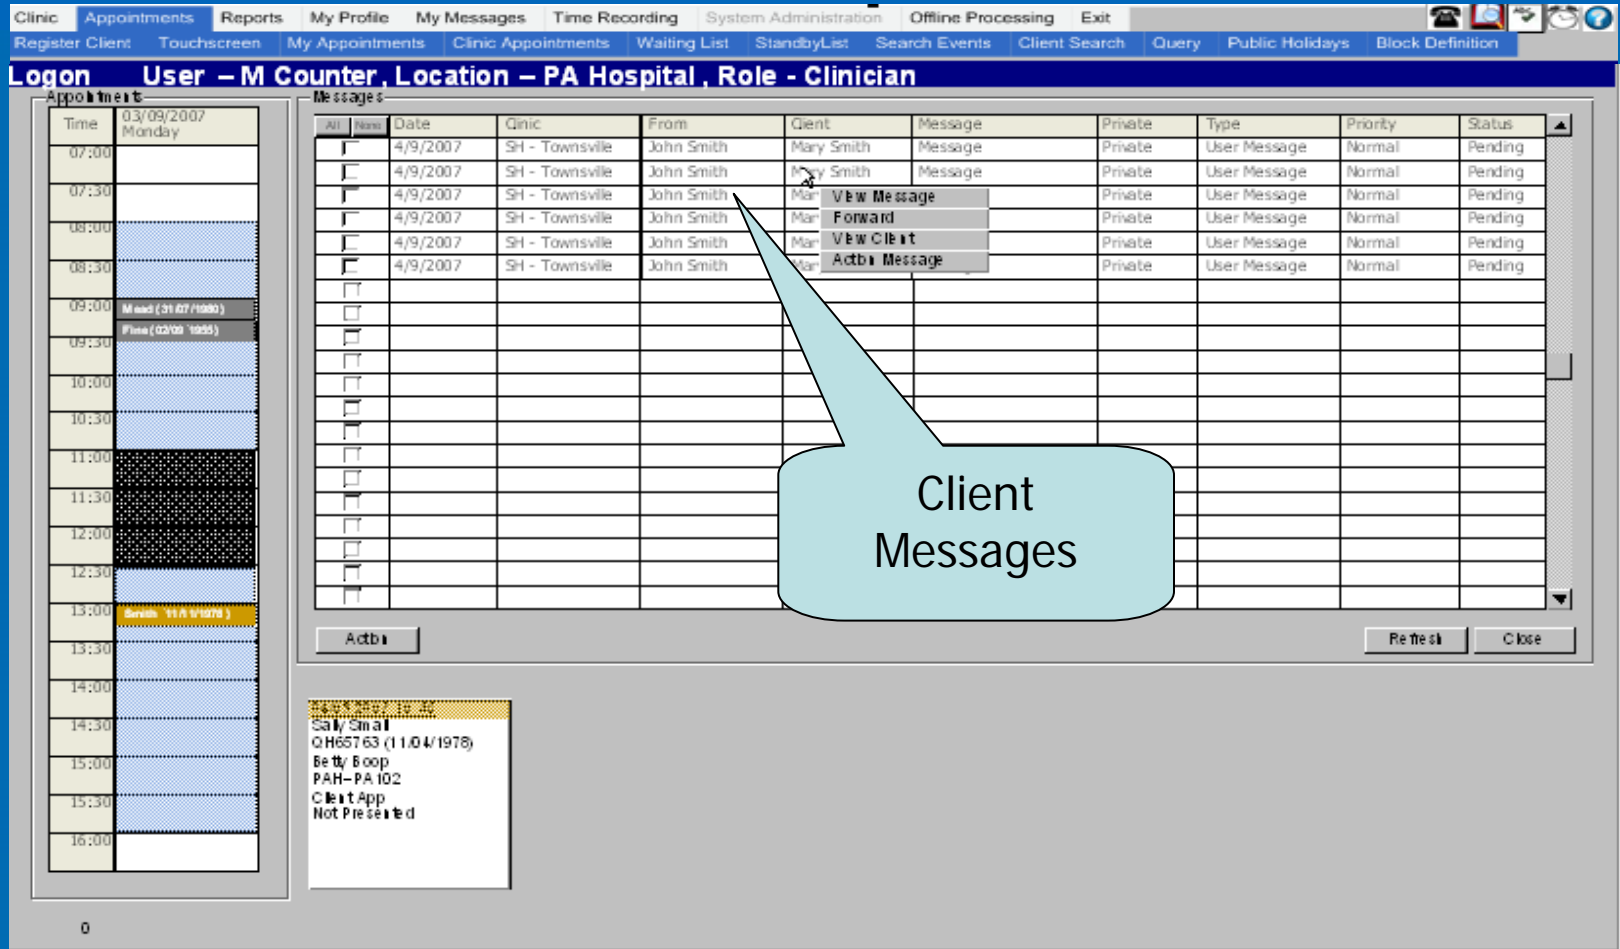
Clinic | Appointments | Reports | My Profile | My Messages | Time Recording | System Administration | Offline Processing | Exit

Register Client | Touchscreen | My Appointments | Clinic Appointments | Waiting List | StandbyList | Search Events | Client Search | Query | Public Holidays | Block Definition

Logon User – M Counter, Location – PA Hospital, Role - Clinician

Appointments

| Time | 03/09/2007 Monday |
|---|---|
| 07:00 | |
| 07:30 | |
| 08:00 | |
| 08:30 | |
| 09:00 | Mead (31/07/1980) |
| | Fine (02/09/1955) |
| 09:30 | |
| 10:00 | |
| 10:30 | |
| 11:00 | |
| 11:30 | |
| 12:00 | |
| 12:30 | |
| 13:00 | Smith 11/11/1978 |
| 13:30 | |
| 14:00 | |
| 14:30 | |
| 15:00 | |
| 15:30 | |
| 16:00 | |

Messages

| All None | Date | Clinic | From | Client | Message | Private | Type | Priority | Status |
|---|---|---|---|---|---|---|---|---|---|
| | 4/9/2007 | SH - Townsville | John Smith | Mary Smith | Message | Private | User Message | Normal | Pending |
| | 4/9/2007 | SH - Townsville | John Smith | Mary Smith | Message | Private | User Message | Normal | Pending |
| | 4/9/2007 | SH - Townsville | John Smith | Mar | | Private | User Message | Normal | Pending |
| | 4/9/2007 | SH - Townsville | John Smith | Mar | | Private | User Message | Normal | Pending |
| | 4/9/2007 | SH - Townsville | John Smith | Mar | | Private | User Message | Normal | Pending |
| | 4/9/2007 | SH - Townsville | John Smith | Mar | | Private | User Message | Normal | Pending |

View Message
Forward
View Client
Action Message

Client Messages

Action

Refresh

Close

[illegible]
Sally Small
QH65763 (11/04/1978)
Betty Boop
PAH-PA102
Client App
Not Presented

0